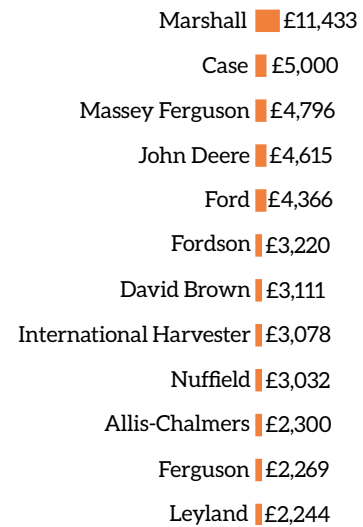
| | |
|---|---|
| Marshall | £11,433 |
| Case | £5,000 |
| Massey Ferguson | £4,796 |
| John Deere | £4,615 |
| Ford | £4,366 |
| Fordson | £3,220 |
| David Brown | £3,111 |
| International Harvester | £3,078 |
| Nuffield | £3,032 |
| Allis-Chalmers | £2,300 |
| Ferguson | £2,269 |
| Leyland | £2,244 |